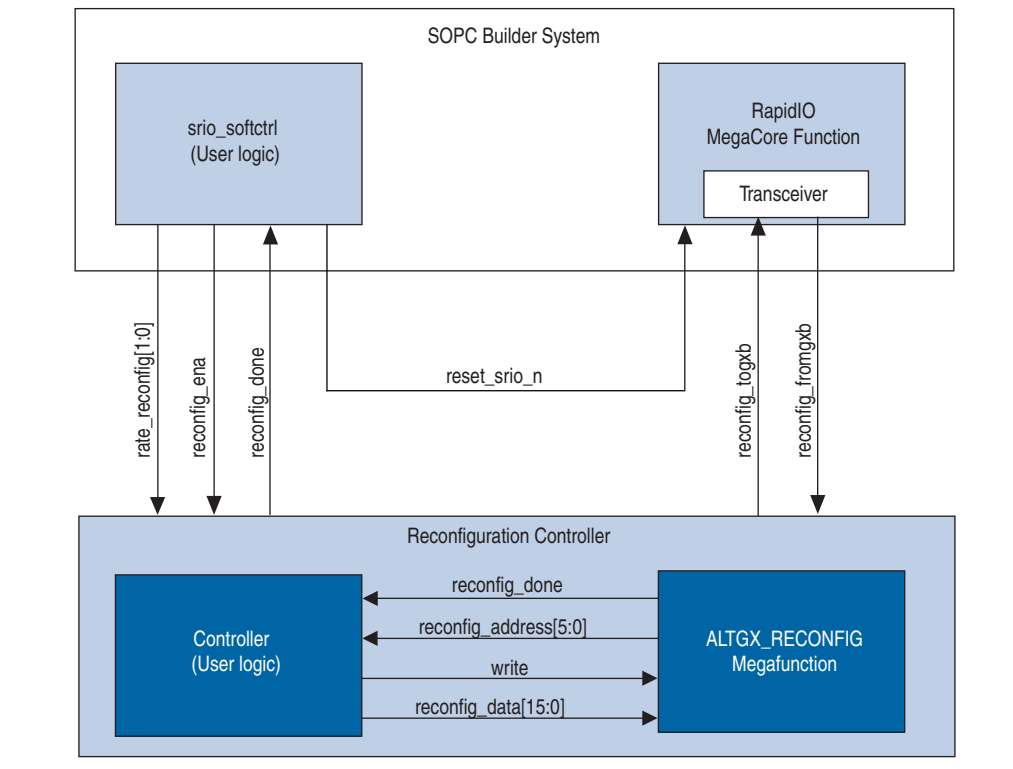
SOPC Builder System

srio_softctrl
(User logic)

RapidIO
MegaCore Function

Transceiver

rate_reconfig[1:0]

reconfig_ena

reconfig_done

reset_srio_n

reconfig_togxb

reconfig_fromgxb

Reconfiguration Controller

Controller
(User logic)

reconfig_done

reconfig_address[5:0]

write

reconfig_data[15:0]

ALTGX_RECONFIG
Megafunction